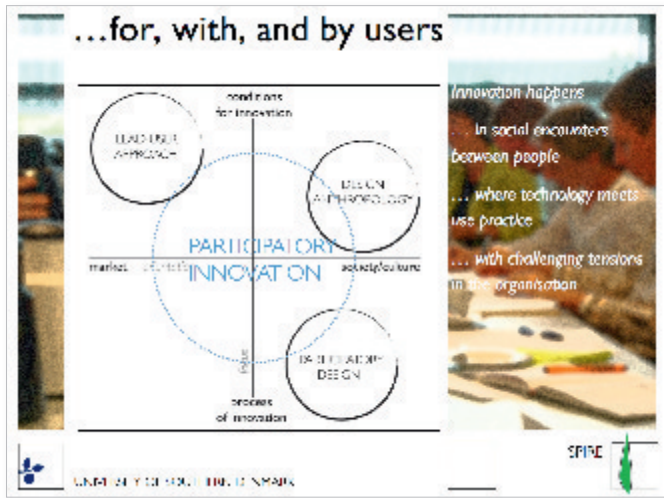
...for, with, and by users

conditions for innovation

LEAD USER APPROACH

DESIGN ANTHROPOLOGY

PARTICIPATORY INNOVATION

market

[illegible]

society/culture

PARTICIPATORY DESIGN

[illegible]

process of innovation

Innovation happens

... in social encounters between people

... where technology meets use practice

... with challenging tensions in the organisation

UNIVERSITY OF SOUTHERN DENMARK

SPIRE